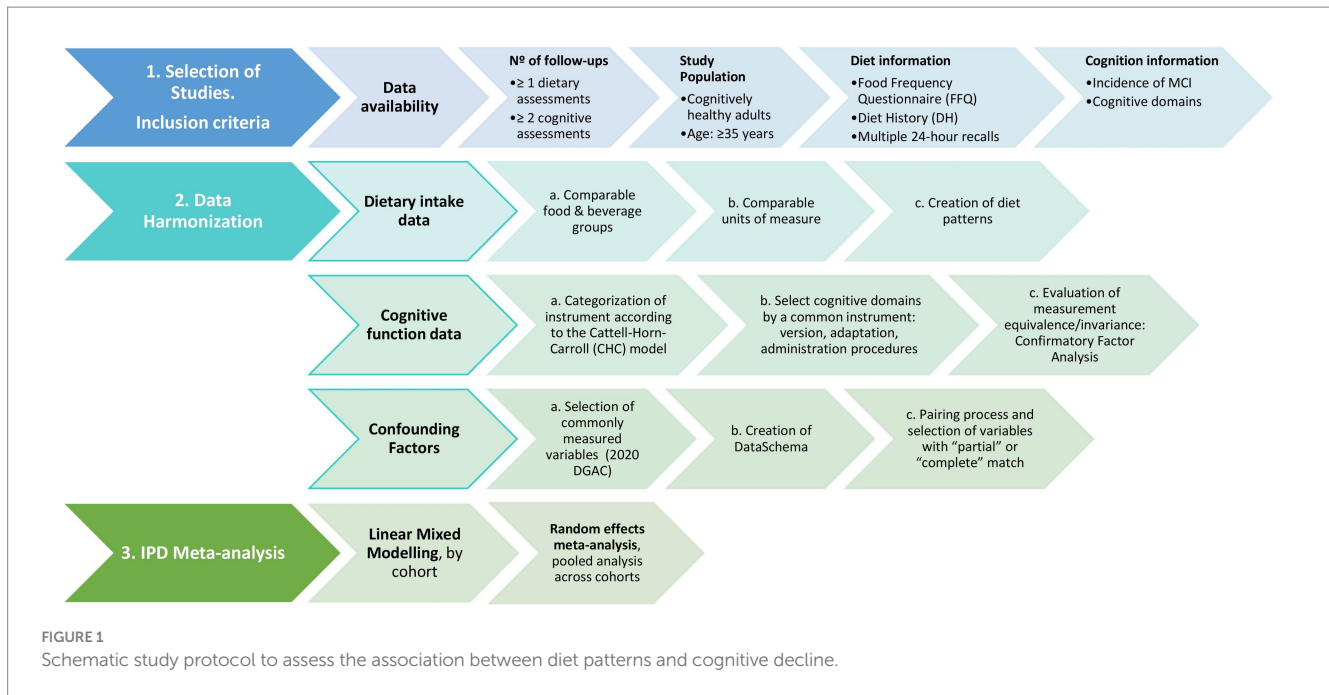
1. Selection of Studies. Inclusion criteria

Data availability

Nº of follow-ups
•≥ 1 dietary assessments
•≥ 2 cognitive assessments

Study Population
•Cognitively healthy adults
•Age: ≥35 years

Diet information
•Food Frequency Questionnaire (FFQ)
•Diet History (DH)
•Multiple 24-hour recalls

Cognition information
•Incidence of MCI
•Cognitive domains

2. Data Harmonization

Dietary intake data

a. Comparable food & beverage groups

b. Comparable units of measure

c. Creation of diet patterns

Cognitive function data

a. Categorization of instrument according to the Cattell-Horn-Carroll (CHC) model

b. Select cognitive domains by a common instrument: version, adaptation, administration procedures

c. Evaluation of measurement equivalence/invariance: Confirmatory Factor Analysis

Confounding Factors

a. Selection of commonly measured variables (2020 DGAC)

b. Creation of DataSchema

c. Pairing process and selection of variables with "partial" or "complete" match

3. IPD Meta-analysis

Linear Mixed Modelling, by cohort

Random effects meta-analysis, pooled analysis across cohorts

FIGURE 1
Schematic study protocol to assess the association between diet patterns and cognitive decline.